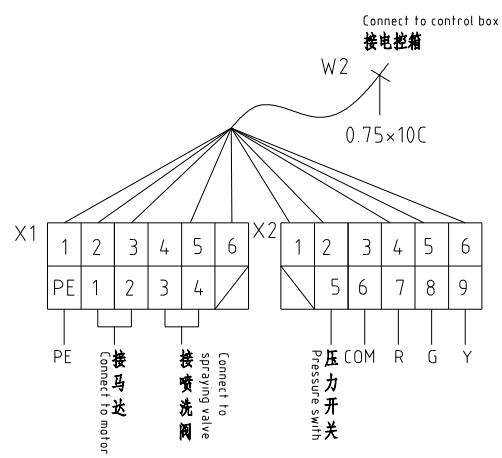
Connect to control box
接电控箱

W2

0.75×10C

X1

| 1 | 2 | 3 | 4 | 5 | 6 |
|---|---|---|---|---|---|
| PE | 1 | 2 | 3 | 4 | |

X2

| 1 | 2 | 3 | 4 | 5 | 6 |
|---|---|---|---|---|---|
| | 5 | 6 | 7 | 8 | 9 |

PE

接马达
Connect to motor

接喷洗阀
Connect to spraying valve

压力开关
Pressure swith

COM

R

G

Y